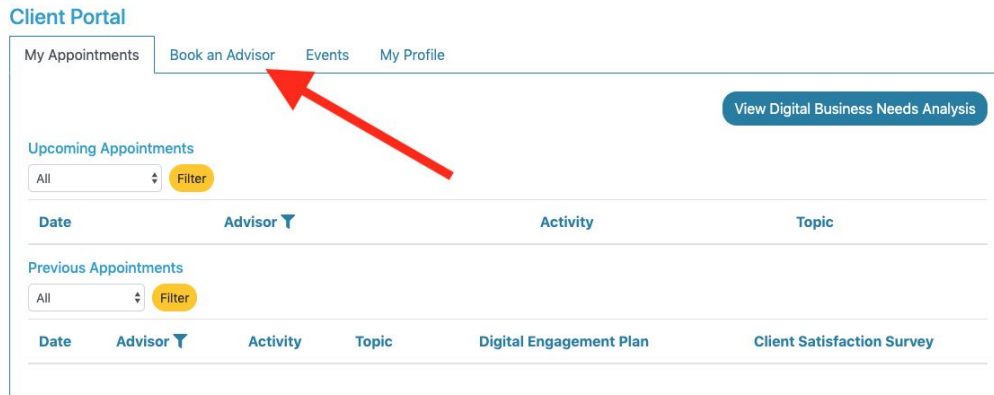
Client Portal

My Appointments | Book an Advisor | Events | My Profile

View Digital Business Needs Analysis

Upcoming Appointments

All

Filter

| Date | Advisor | Activity | Topic |
|---|---|---|---|

Previous Appointments

All

Filter

| Date | Advisor | Activity | Topic | Digital Engagement Plan | Client Satisfaction Survey |
|---|---|---|---|---|---|